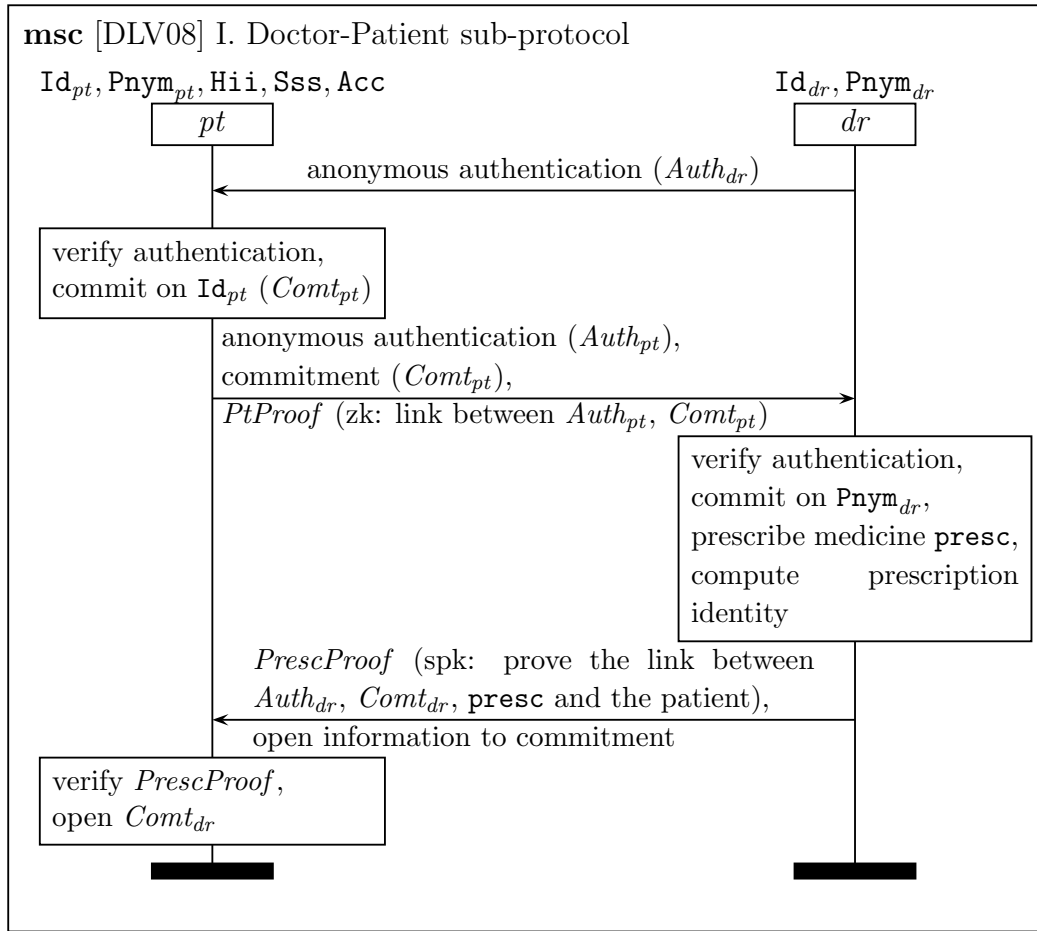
**msc** [DLV08] I. Doctor-Patient sub-protocol

$\mathtt{Id}_{pt}, \mathtt{Pnym}_{pt}, \mathtt{Hii}, \mathtt{Sss}, \mathtt{Acc}$

$pt$

$\mathtt{Id}_{dr}, \mathtt{Pnym}_{dr}$

$dr$

anonymous authentication ($Auth_{dr}$)

verify authentication, commit on $\mathtt{Id}_{pt}$ ($Comt_{pt}$)

anonymous authentication ($Auth_{pt}$), commitment ($Comt_{pt}$), $PtProof$ (zk: link between $Auth_{pt}$, $Comt_{pt}$)

verify authentication, commit on $\mathtt{Pnym}_{dr}$, prescribe medicine $\mathtt{presc}$, compute prescription identity

$PrescProof$ (spk: prove the link between $Auth_{dr}$, $Comt_{dr}$, $\mathtt{presc}$ and the patient), open information to commitment

verify $PrescProof$, open $Comt_{dr}$